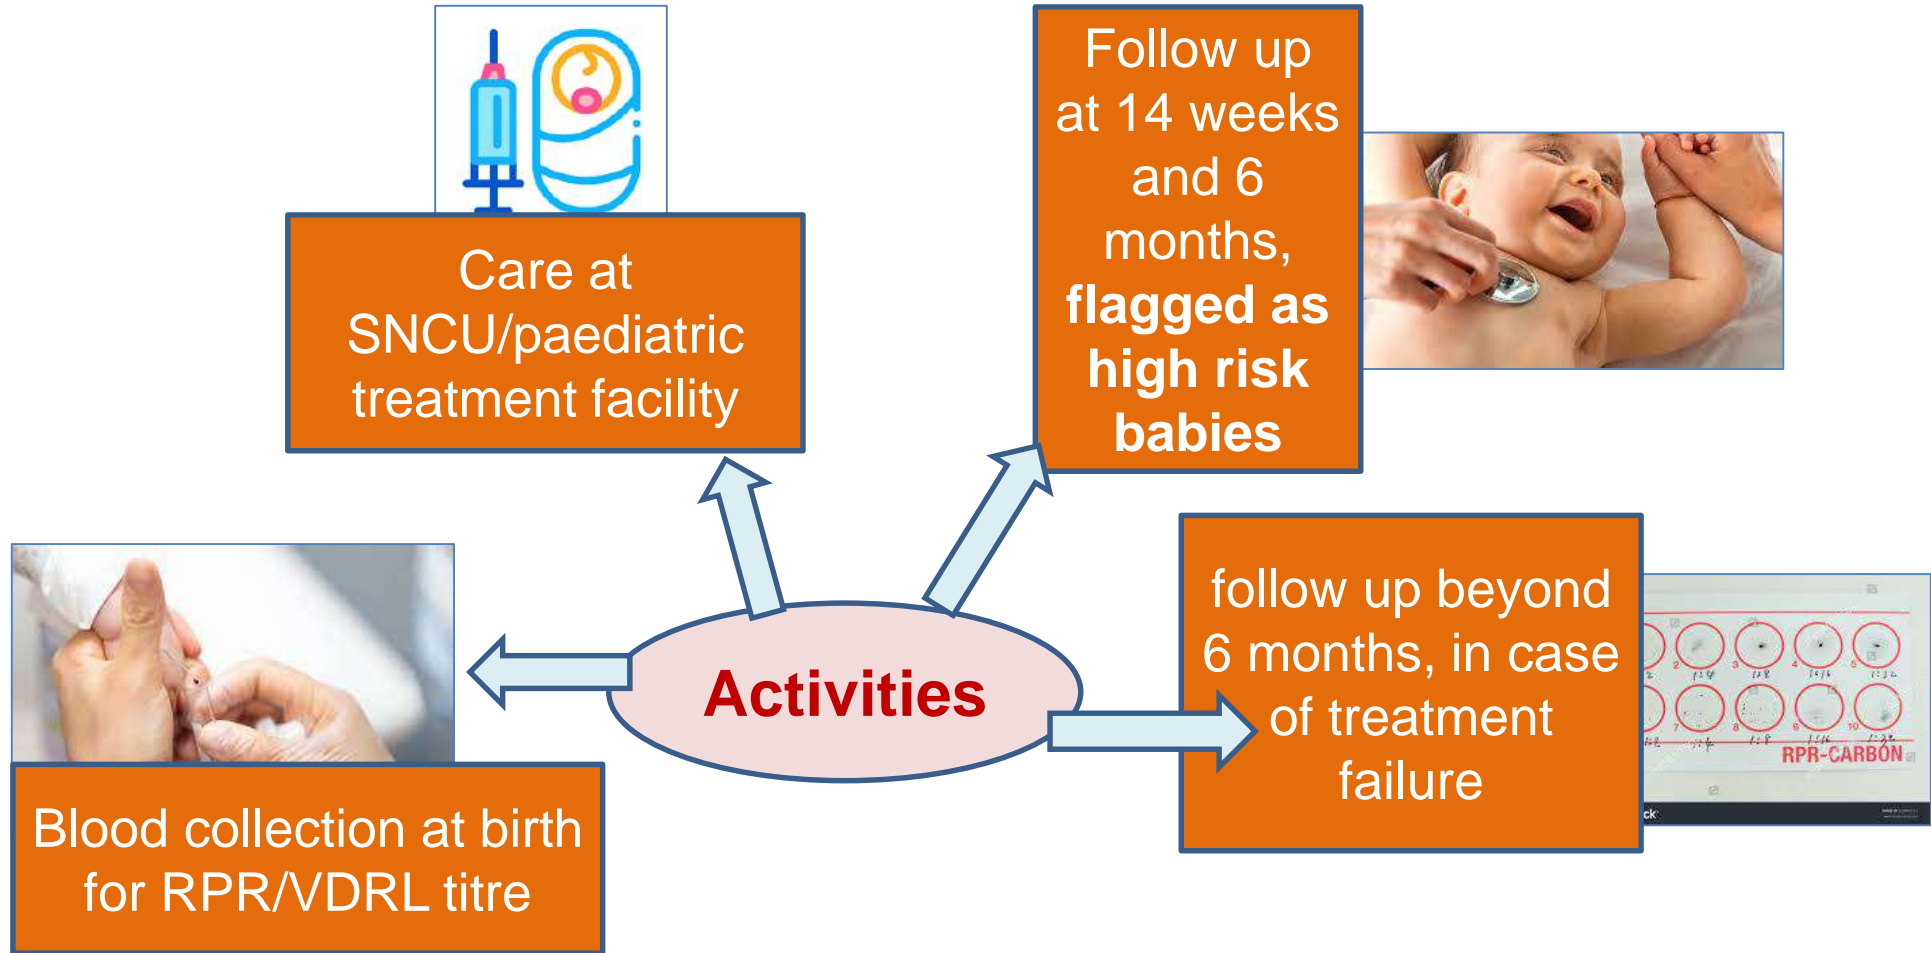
Care at SNCU/paediatric treatment facility

Follow up at 14 weeks and 6 months, **flagged as high risk babies**

Activities

Blood collection at birth for RPR/VDRL titre

follow up beyond 6 months, in case of treatment failure

RPR-CARBON